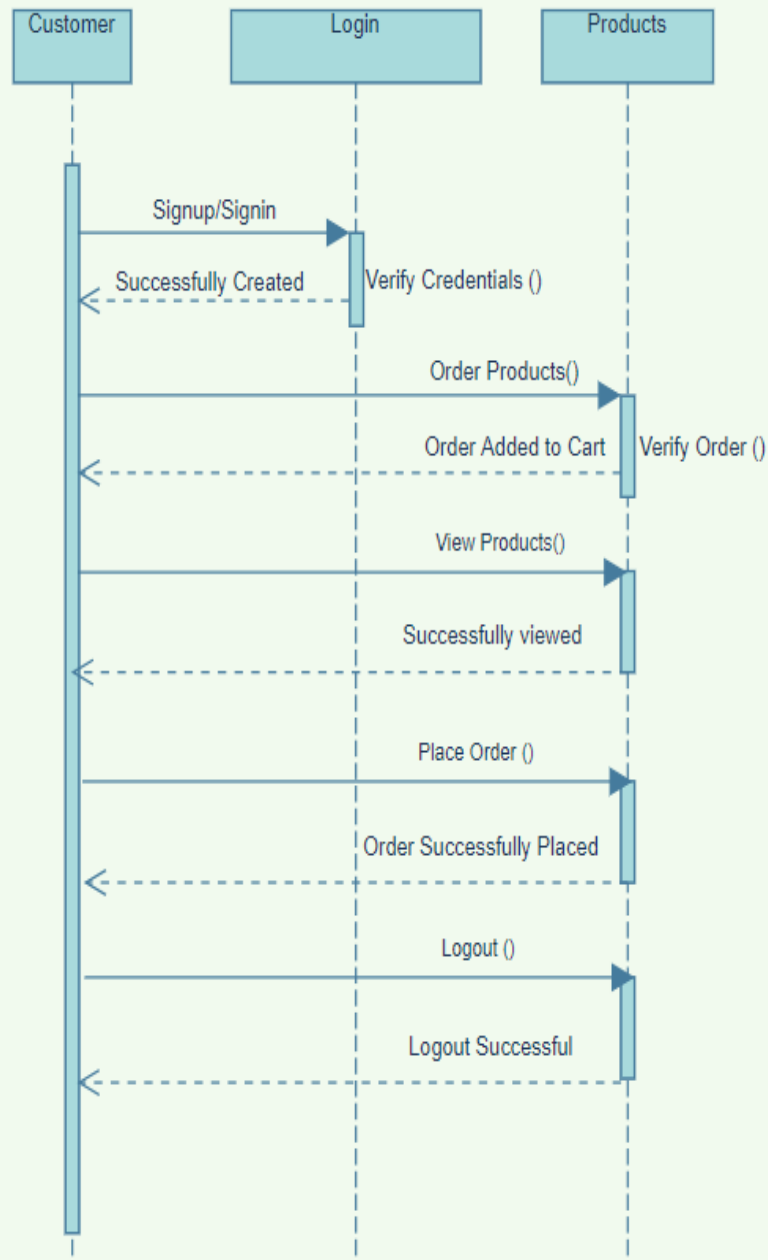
Customer

Login

Products

Signup/Signin

Successfully Created

Verify Credentials ()

Order Products()

Order Added to Cart

Verify Order ()

View Products()

Successfully viewed

Place Order ()

Order Successfully Placed

Logout ()

Logout Successful